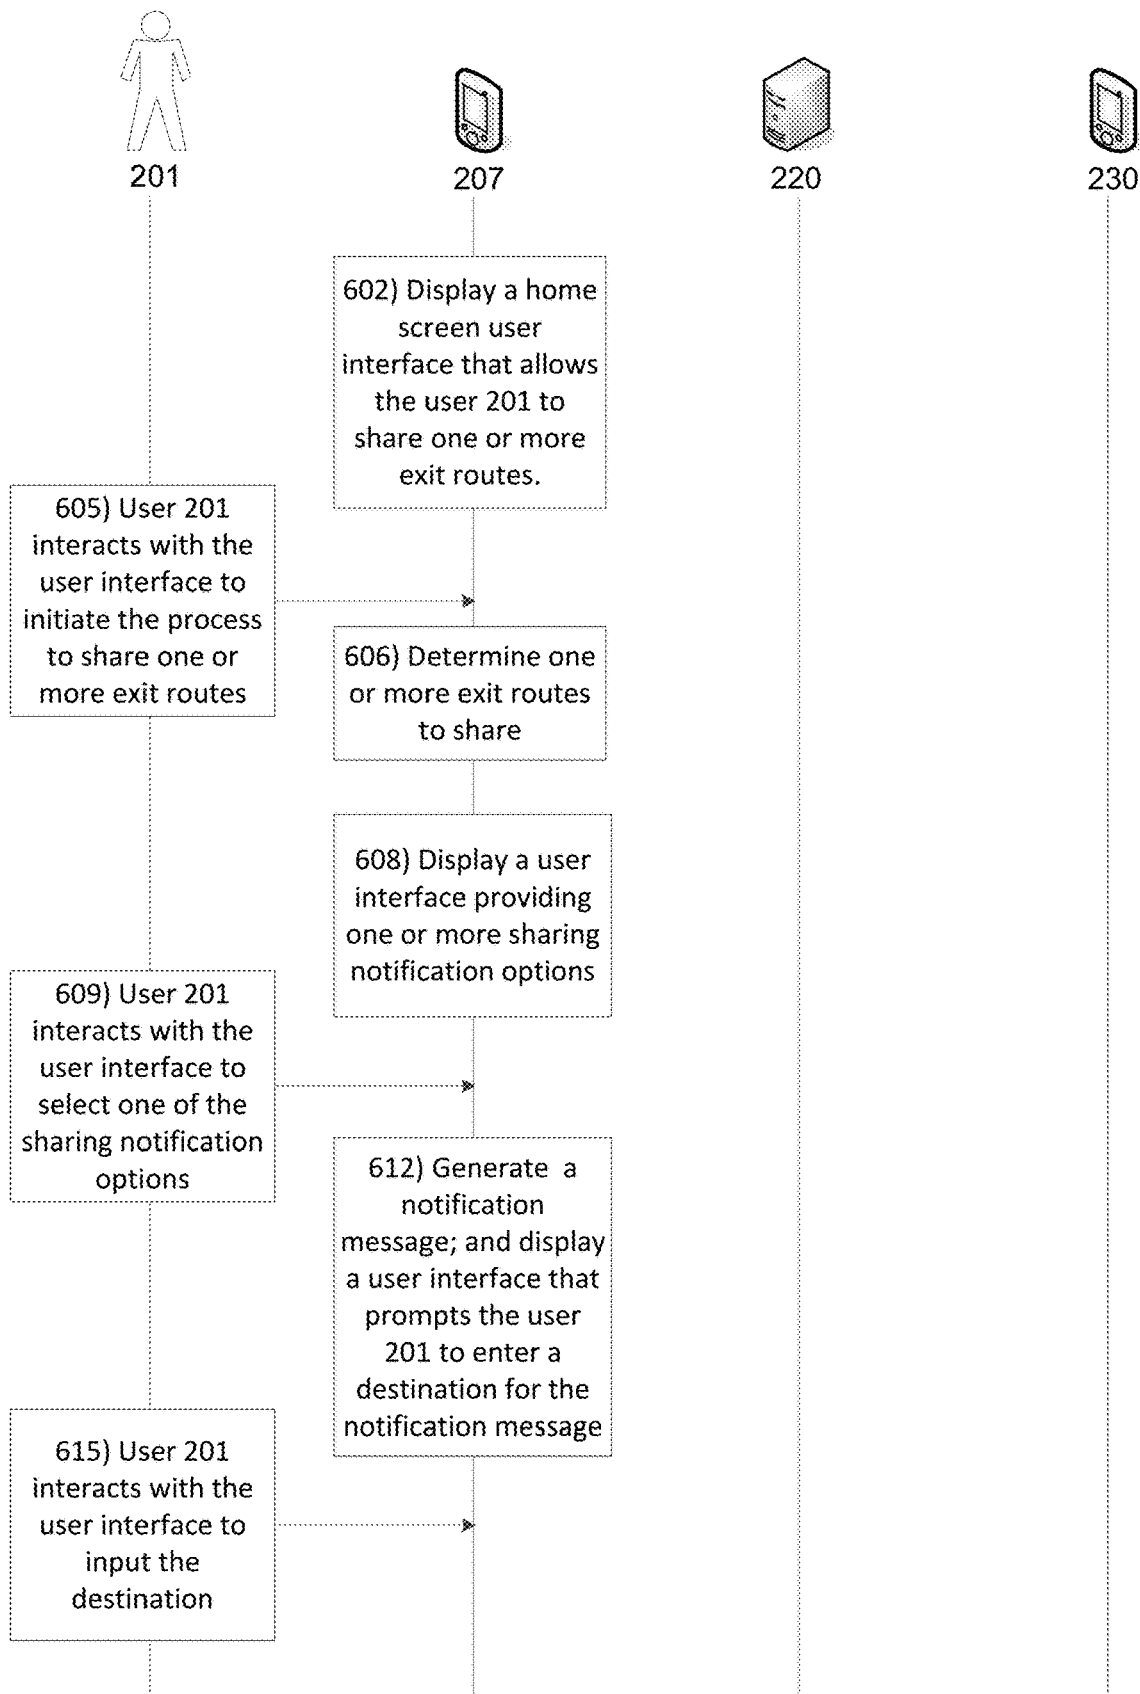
201

207

220

230

602) Display a home screen user interface that allows the user 201 to share one or more exit routes.

605) User 201 interacts with the user interface to initiate the process to share one or more exit routes

606) Determine one or more exit routes to share

608) Display a user interface providing one or more sharing notification options

609) User 201 interacts with the user interface to select one of the sharing notification options

612) Generate a notification message; and display a user interface that prompts the user 201 to enter a destination for the notification message

615) User 201 interacts with the user interface to input the destination